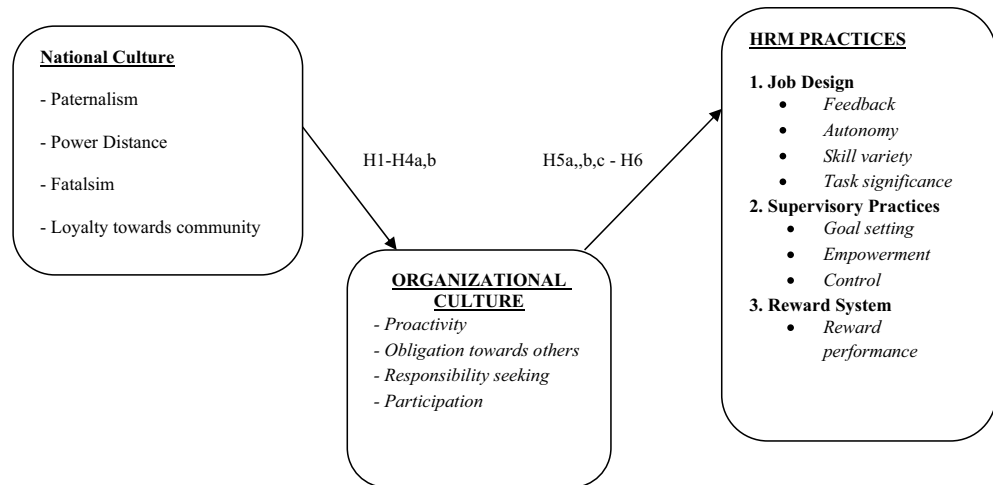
National Culture

- Paternalism

- Power Distance

- Fatalsim

- Loyalty towards community

H1-H4a,b

H5a,,b,c - H6

ORGANIZATIONAL CULTURE

- Proactivity
- Obligation towards others
- Responsibility seeking
- Participation

HRM PRACTICES

1. Job Design
- Feedback
- Autonomy
- Skill variety
- Task significance

2. Supervisory Practices
- Goal setting
- Empowerment
- Control

3. Reward System
- Reward performance